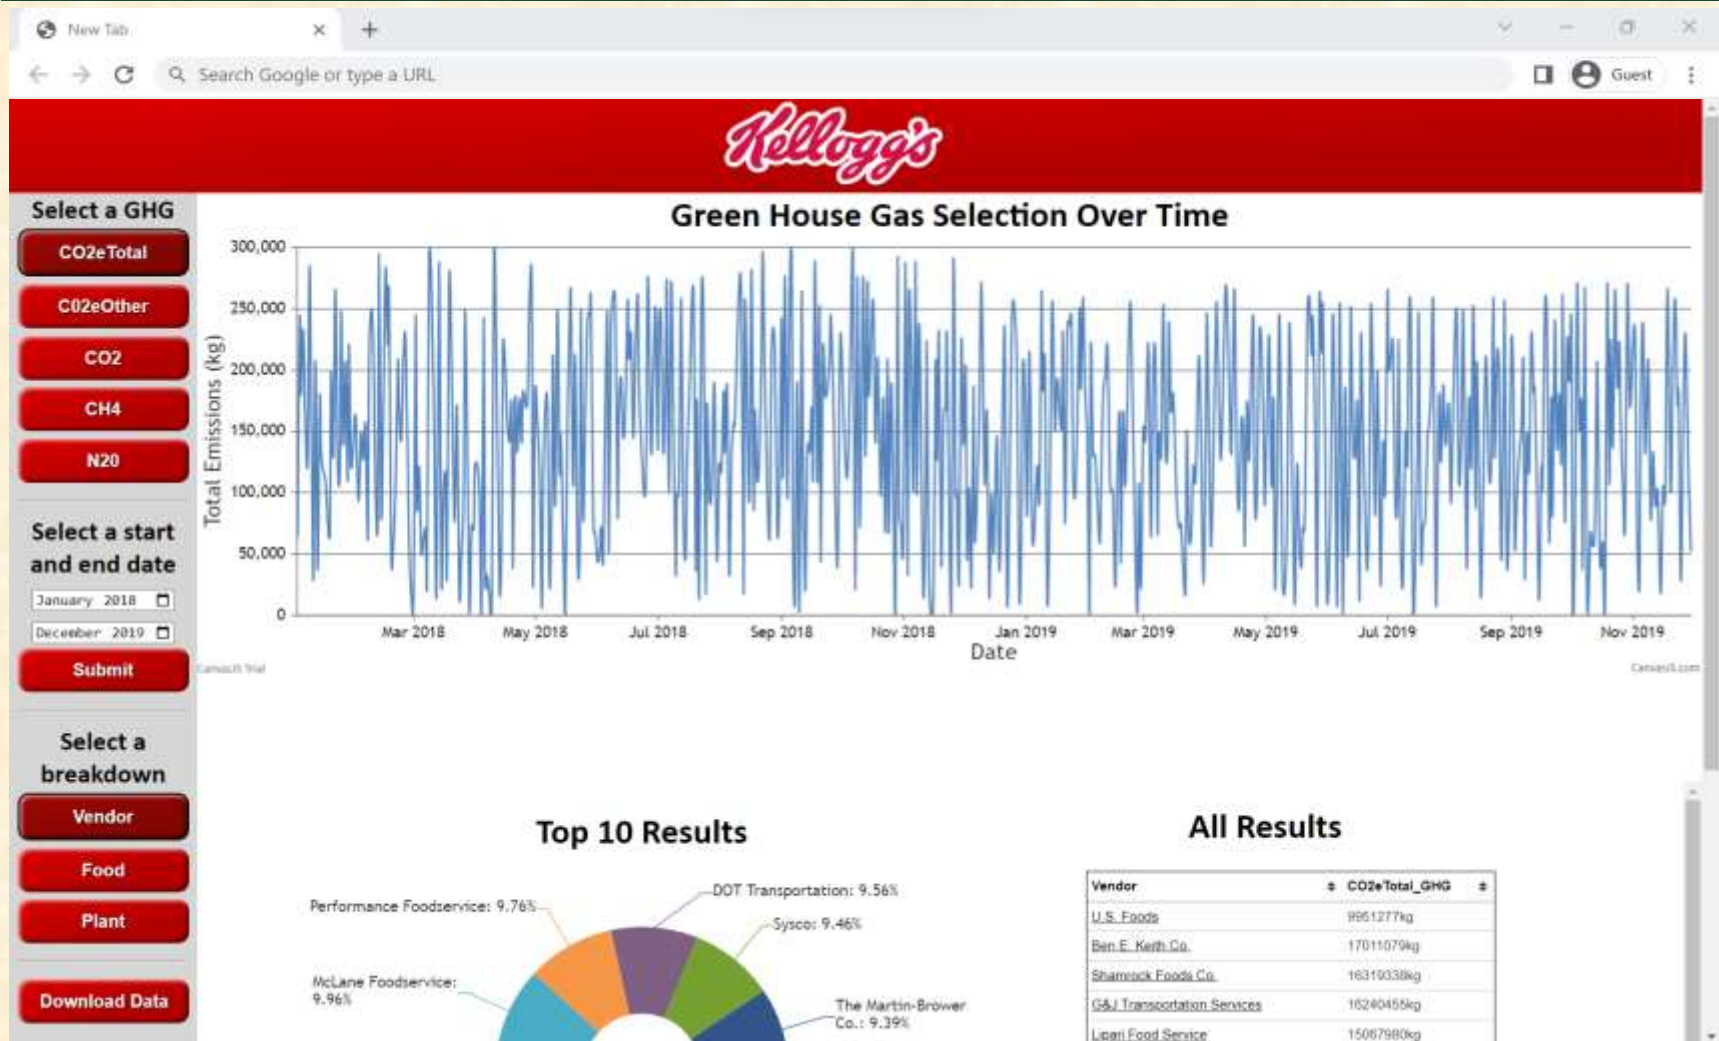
New Tab × +

Search Google or type a URL

Guest

Kellogg's

Select a GHG

CO2eTotal

C02eOther

CO2

CH4

N20

Select a start and end date

January 2018

December 2019

Submit

Select a breakdown

Vendor

Food

Plant

Download Data

Green House Gas Selection Over Time

300,000
250,000
200,000
150,000
100,000
50,000
0

Total Emissions (kg)

Mar 2018 May 2018 Jul 2018 Sep 2018 Nov 2018 Jan 2019 Mar 2019 May 2019 Jul 2019 Sep 2019 Nov 2019

Date

CanvasJS Trial

CanvasJS.com

Top 10 Results

Performance Foodservice: 9.76%

DOT Transportation: 9.56%

Sysco: 9.46%

McLane Foodservice: 9.96%

The Martin-Brower Co.: 9.39%

All Results

| Vendor | CO2eTotal_GHG |
|---|---|
| U.S. Foods | 9951277kg |
| Ben E. Keith Co. | 17011079kg |
| Shamrock Foods Co. | 16319338kg |
| G&J Transportation Services | 16240455kg |
| Lipari Food Service | 15067980kg |